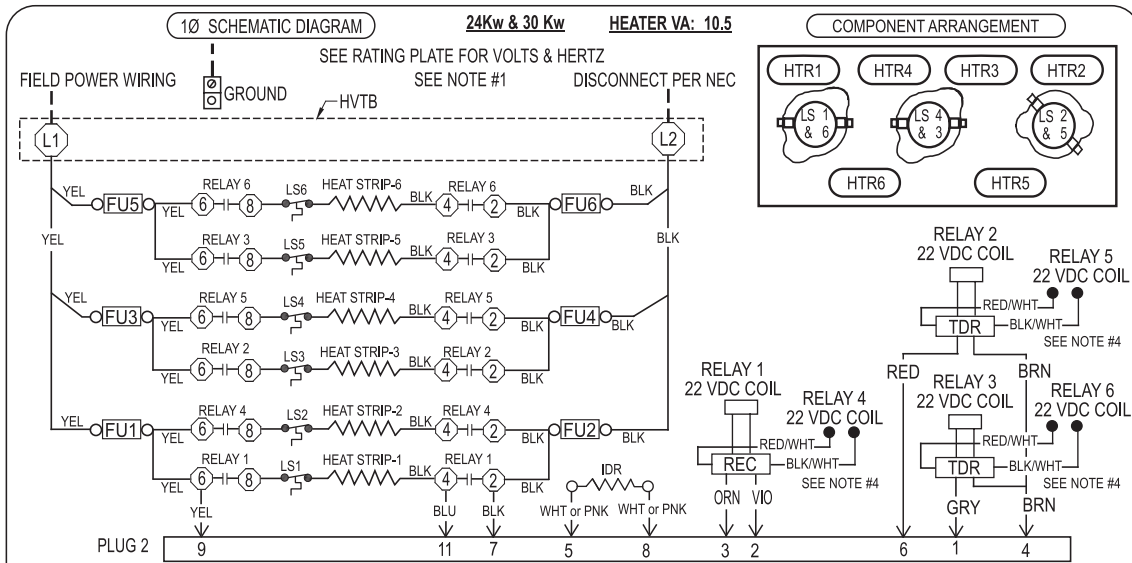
1Ø SCHEMATIC DIAGRAM

24Kw & 30 Kw

HEATER VA: 10.5

COMPONENT ARRANGEMENT

SEE RATING PLATE FOR VOLTS & HERTZ

FIELD POWER WIRING

GROUND

SEE NOTE #1

DISCONNECT PER NEC

HVTB

L1

L2

HTR1 HTR4 HTR3 HTR2

LS 1 & 6

LS 4 & 3

LS 2 & 5

HTR6 HTR5

YEL FU5 YEL RELAY 6 6 8 LS6 HEAT STRIP-6 BLK RELAY 6 4 2 BLK FU6 BLK

YEL

BLK

YEL RELAY 3 6 8 LS5 HEAT STRIP-5 BLK RELAY 3 4 2 BLK

YEL FU3 YEL RELAY 5 6 8 LS4 HEAT STRIP-4 BLK RELAY 5 4 2 FU4 BLK

YEL RELAY 2 6 8 LS3 HEAT STRIP-3 BLK RELAY 2 4 2 BLK

YEL FU1 YEL RELAY 4 6 8 LS2 HEAT STRIP-2 BLK RELAY 4 4 2 FU2 BLK

YEL RELAY 1 6 8 LS1 HEAT STRIP-1 BLK RELAY 1 4 2 BLK

YEL BLU BLK

IDR

WHT or PNK WHT or PNK

RELAY 1
22 VDC COIL

RELAY 4
22 VDC COIL

RED/WHT

REC

BLK/WHT

SEE NOTE #4

ORN VIO

RELAY 2
22 VDC COIL

RELAY 5
22 VDC COIL

RED/WHT

TDR

BLK/WHT

SEE NOTE #4

RED

BRN

RELAY 3
22 VDC COIL

RELAY 6
22 VDC COIL

RED/WHT

TDR

BLK/WHT

SEE NOTE #4

GRY

BRN

PLUG 2

9 11 7 5 8 3 2 6 1 4